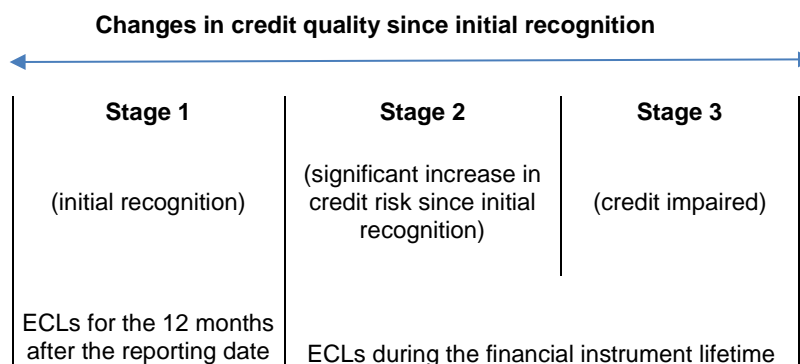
Changes in credit quality since initial recognition

| Stage 1 | Stage 2 | Stage 3 |
|---|---|---|
| (initial recognition) | (significant increase in credit risk since initial recognition) | (credit impaired) |
| ECLs for the 12 months after the reporting date | ECLs during the financial instrument lifetime | |